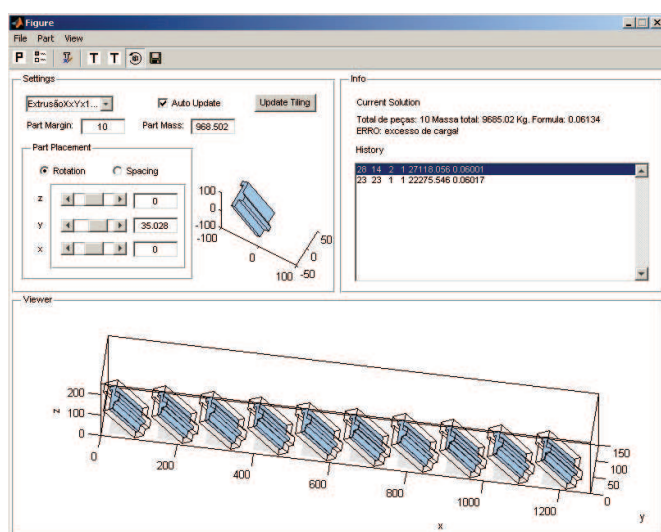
Figure

File Part View

P T T

Settings

ExtrusãoXxYx1... Auto Update Update Tiling

Part Margin: 10 Part Mass: 968.502

Part Placement

Rotation Spacing

z 0

y 35.028

x 0

100
0
-100
-100
0
100
-50
0
50

Info

Current Solution

Total de peças: 10 Massa total: 9685.02 Kg. Formula: 0.06134
ERRO: excesso de carga!

History

28 14 2 1 27118.056 0.06001
23 23 1 1 22275.546 0.06017

Viewer

200
100
0
z
0
200
400
600
800
1000
1200
x
150
100
50
0
y